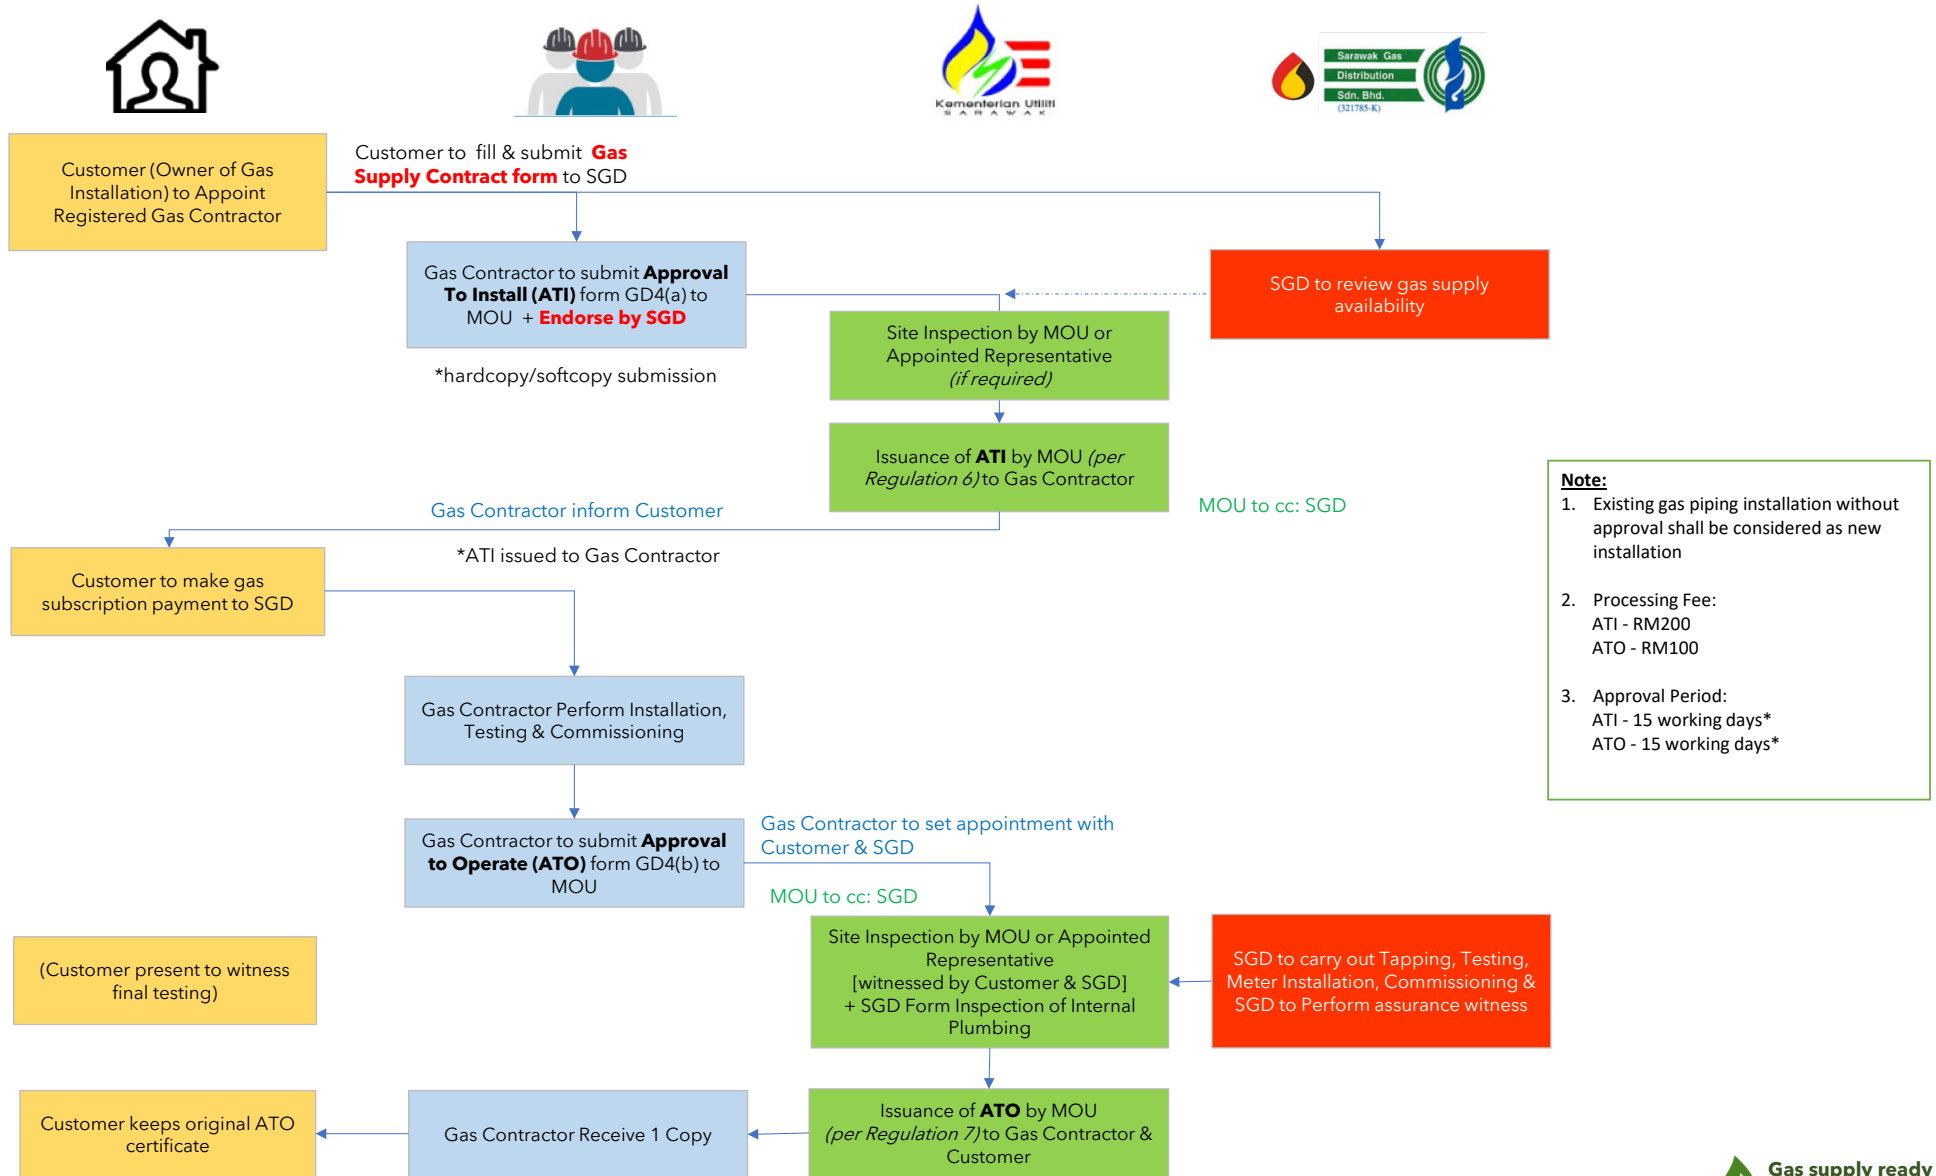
Kementerian Utiliti SARAWAK

Sarawak Gas Distribution Sdn. Bhd. (321785-K)

Customer (Owner of Gas Installation) to Appoint Registered Gas Contractor

Customer to fill & submit **Gas Supply Contract form** to SGD

Gas Contractor to submit **Approval To Install (ATI)** form GD4(a) to MOU + **Endorse by SGD**

*hardcopy/softcopy submission

SGD to review gas supply availability

Site Inspection by MOU or Appointed Representative *(if required)*

Issuance of **ATI** by MOU *(per Regulation 6)* to Gas Contractor

MOU to cc: SGD

Gas Contractor inform Customer

*ATI issued to Gas Contractor

Customer to make gas subscription payment to SGD

Gas Contractor Perform Installation, Testing & Commissioning

Gas Contractor to submit **Approval to Operate (ATO)** form GD4(b) to MOU

Gas Contractor to set appointment with Customer & SGD

MOU to cc: SGD

(Customer present to witness final testing)

Site Inspection by MOU or Appointed Representative [witnessed by Customer & SGD] + SGD Form Inspection of Internal Plumbing

SGD to carry out Tapping, Testing, Meter Installation, Commissioning & SGD to Perform assurance witness

Customer keeps original ATO certificate

Gas Contractor Receive 1 Copy

Issuance of **ATO** by MOU *(per Regulation 7)* to Gas Contractor & Customer

Gas supply ready

**Note:**
1. Existing gas piping installation without approval shall be considered as new installation

2. Processing Fee:
ATI - RM200
ATO - RM100

3. Approval Period:
ATI - 15 working days*
ATO - 15 working days*